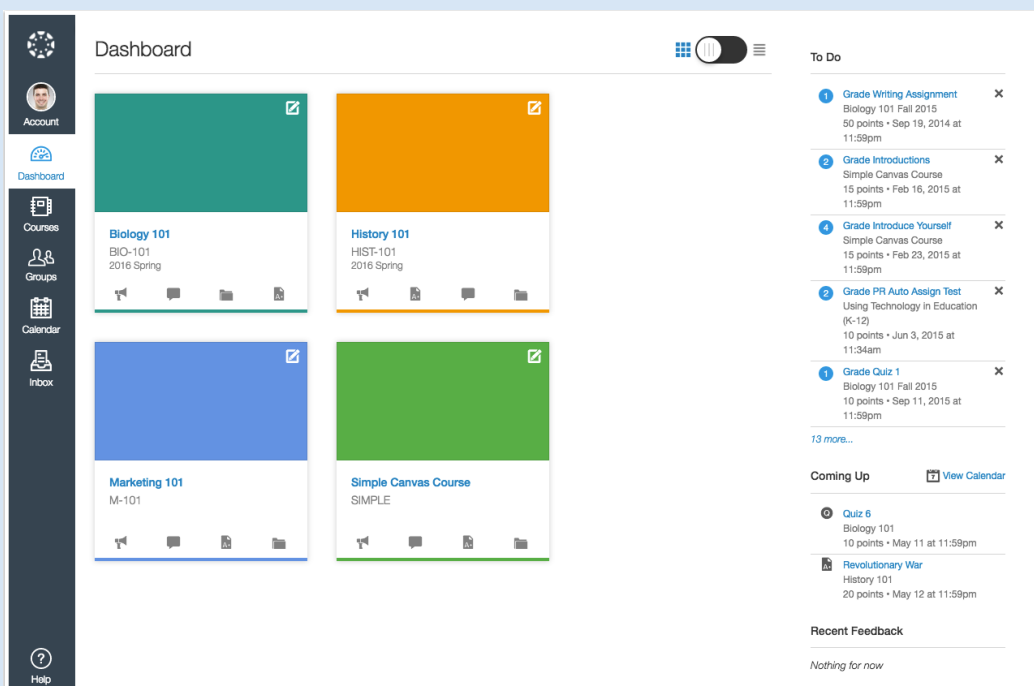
Account

Dashboard

Courses

Groups

Calendar

Inbox

Help

Dashboard

Biology 101
BIO-101
2016 Spring

History 101
HIST-101
2016 Spring

Marketing 101
M-101

Simple Canvas Course
SIMPLE

To Do

1 Grade Writing Assignment
Biology 101 Fall 2015
50 points • Sep 19, 2014 at 11:59pm

2 Grade Introductions
Simple Canvas Course
15 points • Feb 16, 2015 at 11:59pm

4 Grade Introduce Yourself
Simple Canvas Course
15 points • Feb 23, 2015 at 11:59pm

2 Grade PR Auto Assign Test
Using Technology in Education (K-12)
10 points • Jun 3, 2015 at 11:34am

1 Grade Quiz 1
Biology 101 Fall 2015
10 points • Sep 11, 2015 at 11:59pm

13 more...

Coming Up

View Calendar

Quiz 6
Biology 101
10 points • May 11 at 11:59pm

Revolutionary War
History 101
20 points • May 12 at 11:59pm

Recent Feedback

Nothing for now